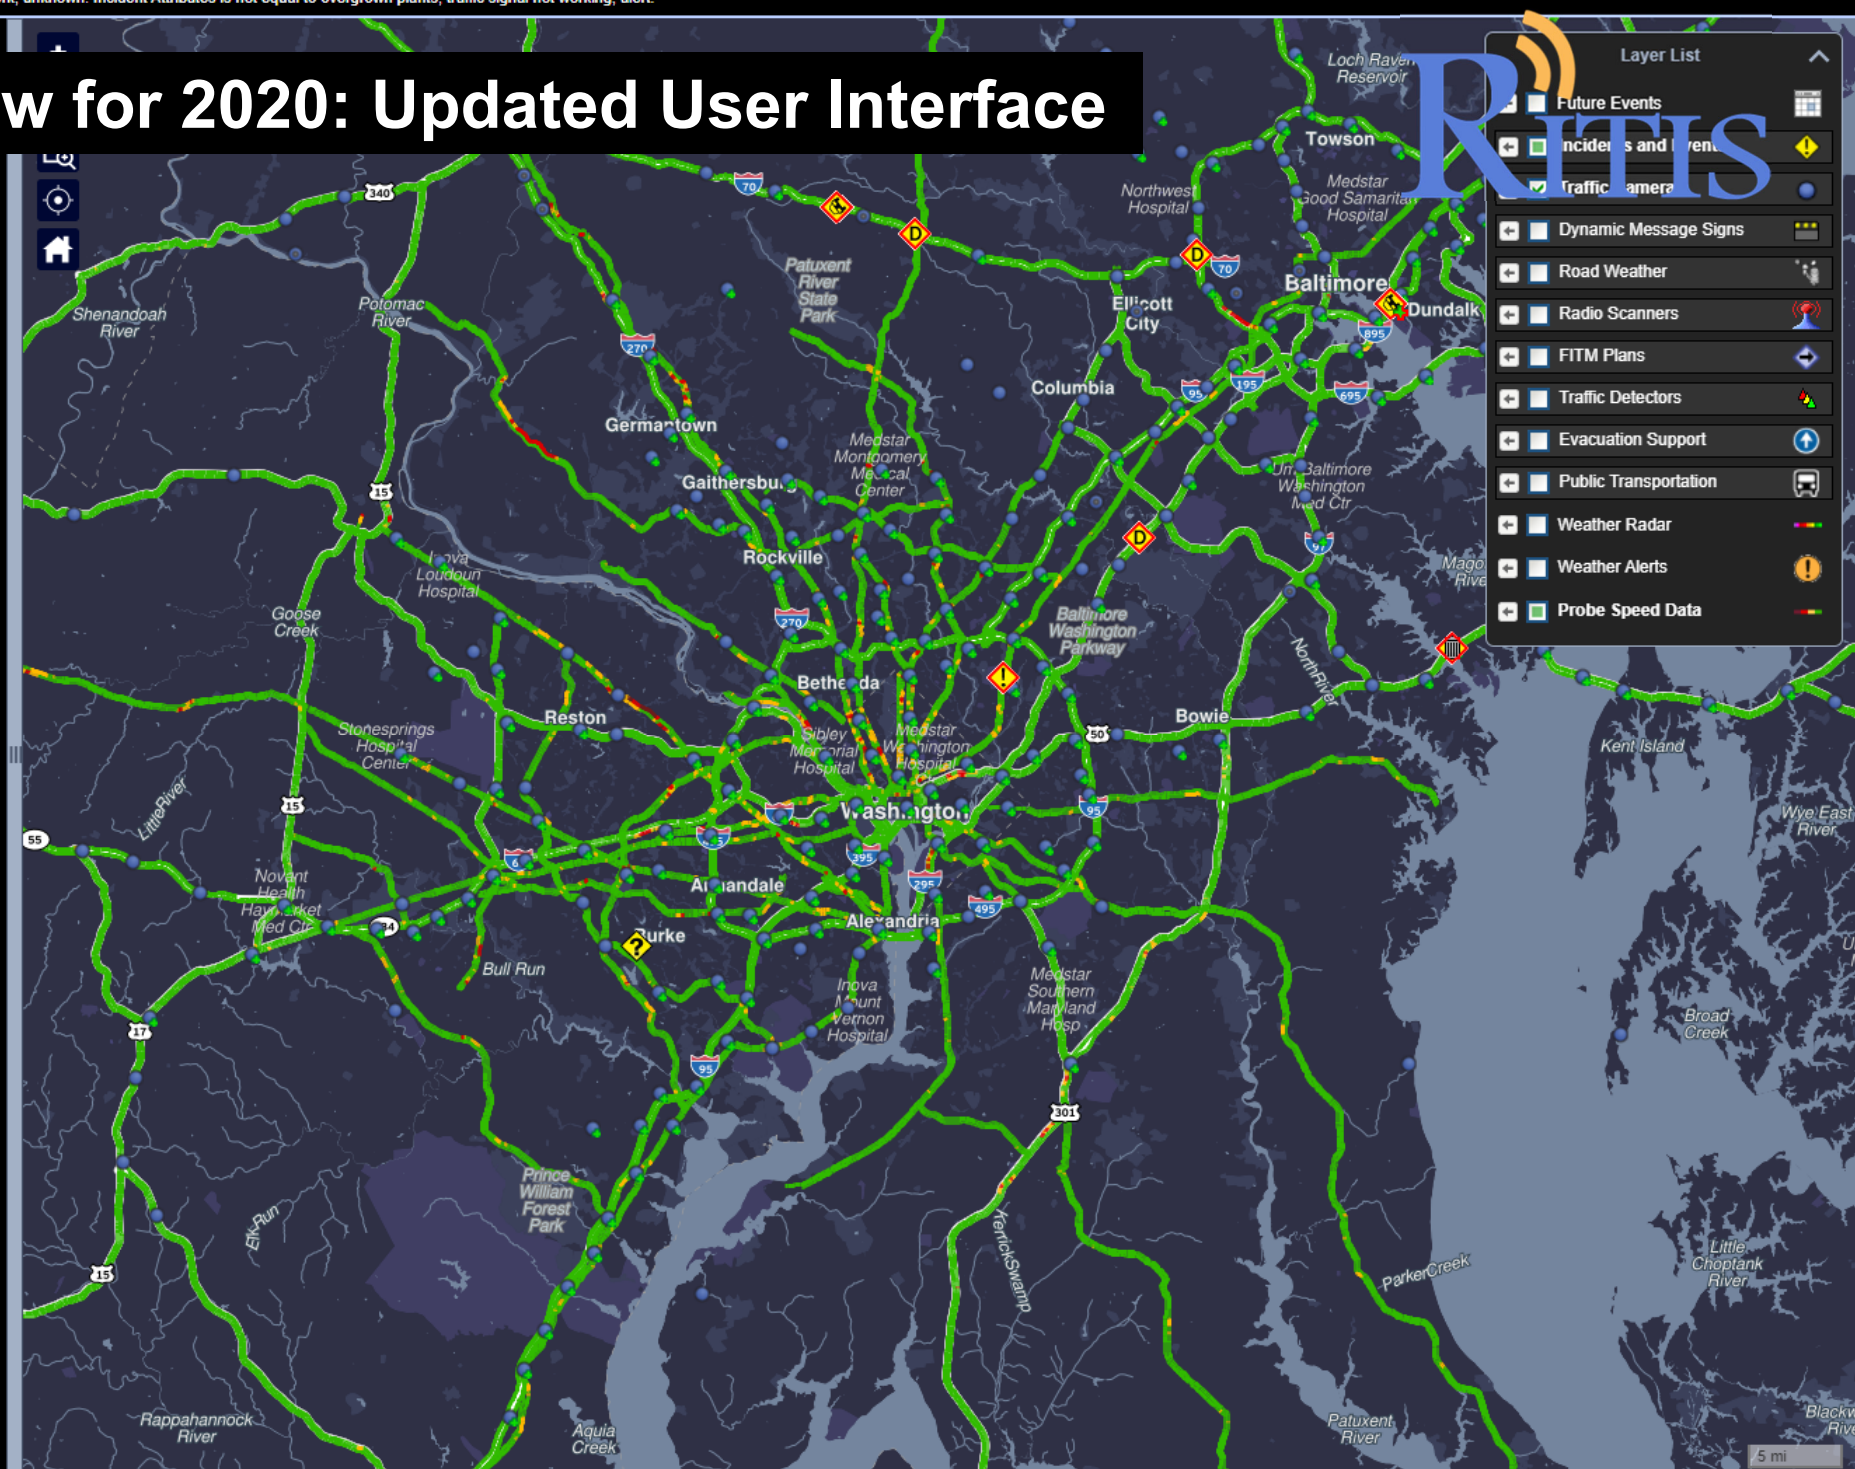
w for 2020: Updated User Interface

RITIS

Layer List
Future Events
Incidents and Events
Traffic Cameras
Dynamic Message Signs
Road Weather
Radio Scanners
FITM Plans
Traffic Detectors
Evacuation Support
Public Transportation
Weather Radar
Weather Alerts
Probe Speed Data

Loch Raven Reservoir
Towson
Northwest Hospital
Medstar Good Samaritan Hospital
Baltimore
Dundalk
Ellicott City
Columbia
Patuxent River State Park
Germantown
Gaithersburg
Medstar Montgomery Medical Center
Rockville
Inova Loudoun Hospital
Goose Creek
Shenandoah River
Potomac River
Um Baltimore Washington Med Ctr
Baltimore Washington Parkway
Bethesda
Reston
Stonesprings Hospital Center
Sibley Memorial Hospital
Medstar Washington Hospital
Bowie
Kent Island
Washington
Annandale
Alexandria
Burke
Bull Run
Novant Health Haymarket Med Ctr
Little River
Inova Mount Vernon Hospital
Medstar Southern Maryland Hosp
North River
Wye East River
Broad Creek
Prince William Forest Park
Elk Run
Rappahannock River
Aquia Creek
Kerrick Swamp
Parker Creek
Patuxent River
Little Choptank River
Magothy River
Blackwater River
5 mi
70
270
340
15
55
17
95
195
895
695
97
50
495
395
295
66
301
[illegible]